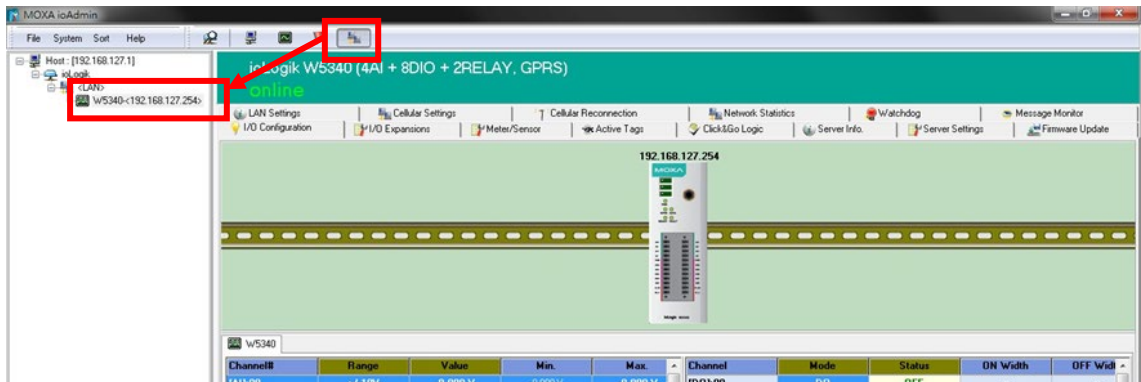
MOXA ioAdmin

File System Sort Help

Host : [192.168.127.1]
ioLogik
<LAN>
W5340-<192.168.127.254>

ioLogik W5340 (4AI + 8DIO + 2RELAY, GPRS)
online

LAN Settings | Cellular Settings | Cellular Reconnection | Network Statistics | Watchdog | Message Monitor
I/O Configuration | I/O Expansions | Meter/Sensor | Active Tags | Click&Go Logic | Server Info. | Server Settings | Firmware Update

192.168.127.254

MOXA

W5340

| Channel# | Range | Value | Min. | Max. |
|---|---|---|---|---|
| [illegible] | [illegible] | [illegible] | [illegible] | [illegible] |

| Channel | Mode | Status | ON Width | OFF Widt |
|---|---|---|---|---|
| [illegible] | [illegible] | OFF | | |